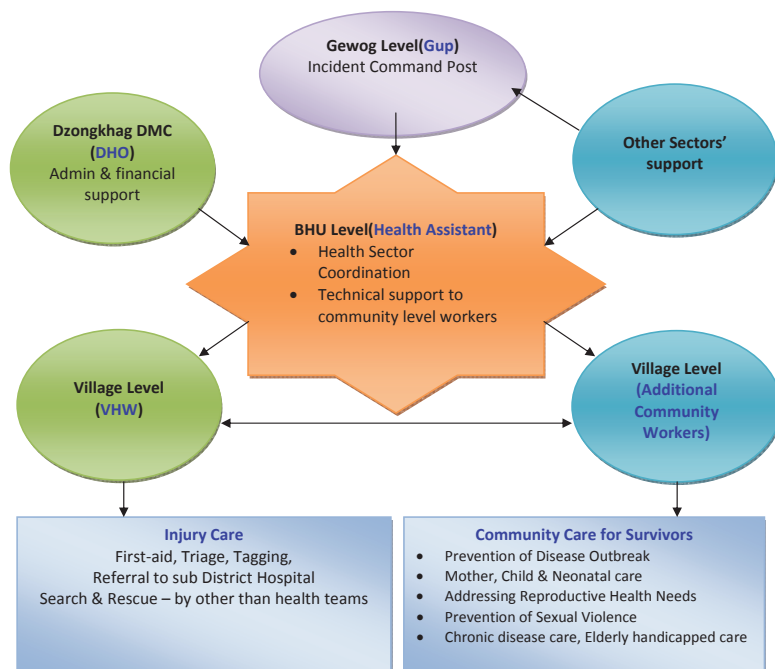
Gewog Level(Gup)
Incident Command Post

Dzongkhag DMC
(DHO)
Admin & financial support

Other Sectors' support

BHU Level(Health Assistant)
- Health Sector Coordination
- Technical support to community level workers

Village Level
(VHW)

Village Level
(Additional Community Workers)

Injury Care
First-aid, Triage, Tagging,
Referral to sub District Hospital
Search & Rescue – by other than health teams

Community Care for Survivors
- Prevention of Disease Outbreak
- Mother, Child & Neonatal care
- Addressing Reproductive Health Needs
- Prevention of Sexual Violence
- Chronic disease care, Elderly handicapped care